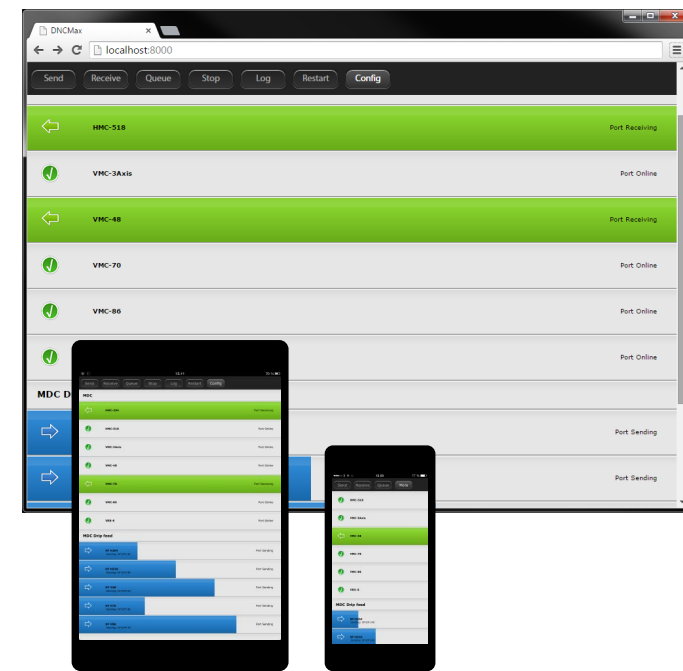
DNCMax

localhost:8000

Send Receive Queue Stop Log Restart Config

HMC-518 Port Receiving

VMC-3Axis Port Online

VMC-48 Port Receiving

VMC-70 Port Online

VMC-86 Port Online

Port Online

MDC D

Port Sending

Port Sending

Send Receive Queue Stop Log Restart Config

MDC

MDC Drip feed

MDC Drip feed